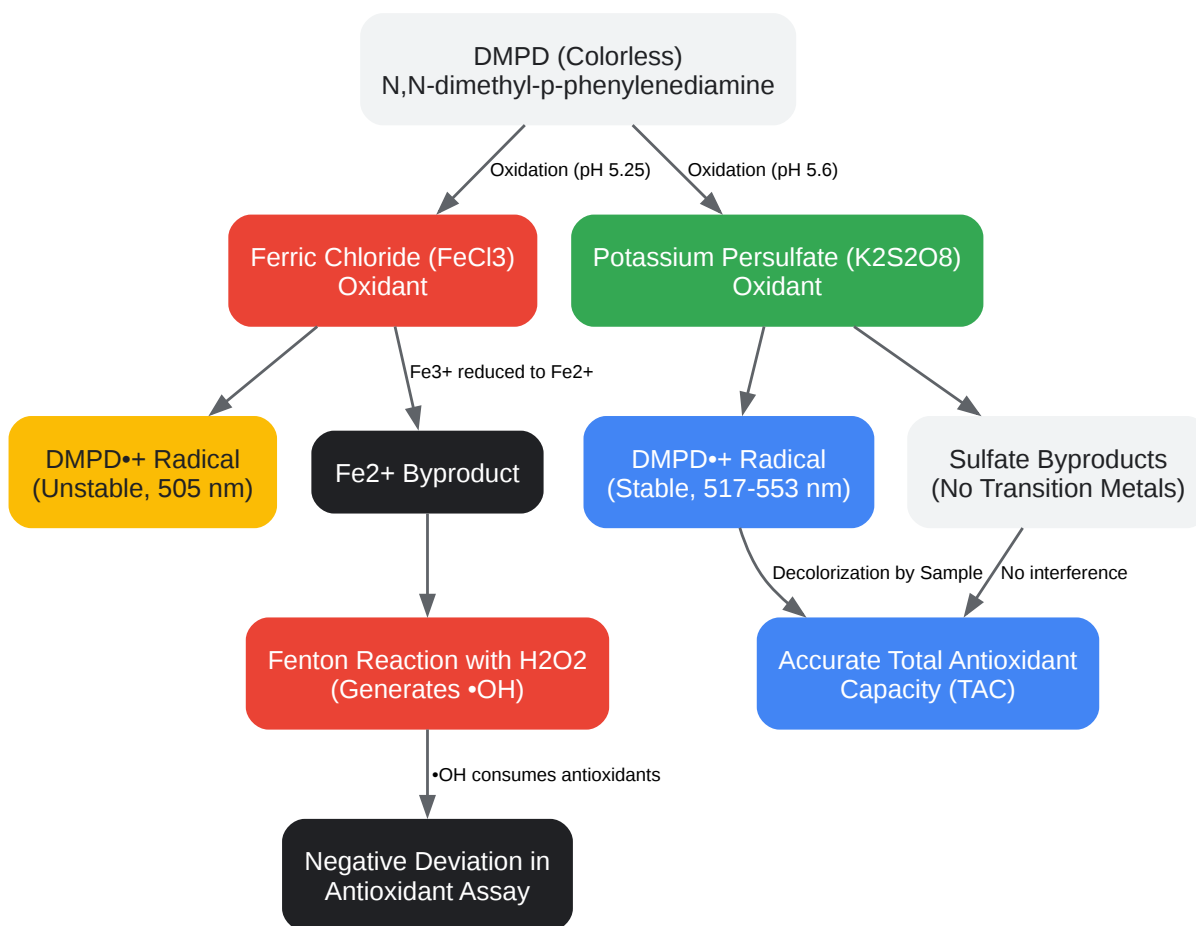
DMPD (Colorless)
N,N-dimethyl-p-phenylenediamine

Oxidation (pH 5.25)

Oxidation (pH 5.6)

Ferric Chloride (FeCl3)
Oxidant

Potassium Persulfate (K2S2O8)
Oxidant

Fe3+ reduced to Fe2+

DMPD•+ Radical
(Unstable, 505 nm)

Fe2+ Byproduct

DMPD•+ Radical
(Stable, 517-553 nm)

Sulfate Byproducts
(No Transition Metals)

Decolorization by Sample

No interference

Fenton Reaction with H2O2
(Generates •OH)

Accurate Total Antioxidant
Capacity (TAC)

•OH consumes antioxidants

Negative Deviation in
Antioxidant Assay